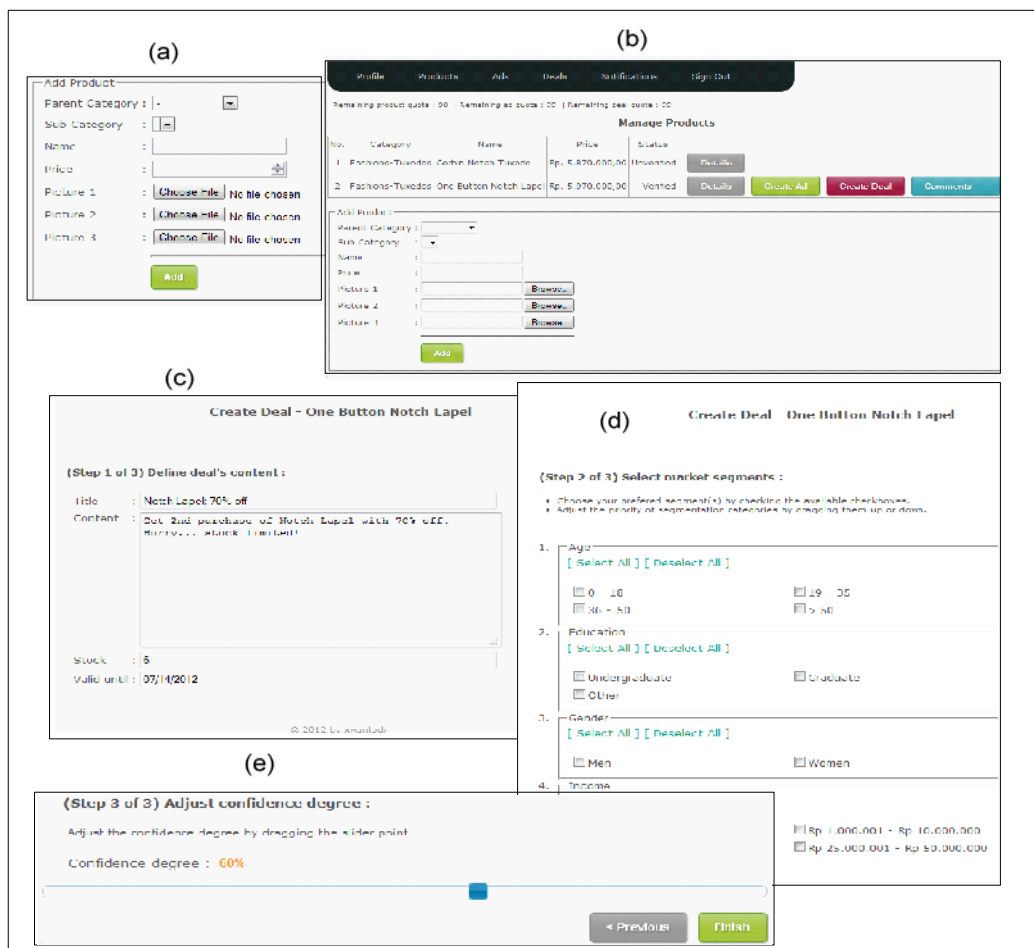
(a)

Add Product
Parent Category : -
Sub Category : -
Name :
Price :
Picture 1 : Choose File No file chosen
Picture 2 : Choose File No file chosen
Picture 3 : Choose File No file chosen
Add

(b)

Profile Products Ads Deals Notifications Sign Out

Remaining product quota : 90 | Remaining ad quota : 00 | Remaining deal quota : 00

Manage Products

| No. | Category | Name | Price | Status | | | | |
|---|---|---|---|---|---|---|---|---|
| 1 | Fashions-Tuxedos | Cotton Notch Tuxedo | Rp. 5.870.000,00 | Unverified | Details | | | |
| 2 | Fashions-Tuxedos | One Button Notch Lapel | Rp. 5.970.000,00 | Verified | Details | Create Ad | Create Deal | Comments |

Add Product
Parent Category :
Sub Category :
Name :
Price :
Picture 1 : Browse...
Picture 2 : Browse...
Picture 3 : Browse...
Add

(c)

Create Deal - One Button Notch Lapel

(Step 1 of 3) Define deal's content :

Title : Notch Lapel 70% off
Content : Get 2nd purchase of Notch Lapel with 70% off. Hurry... stock limited!
Stock : 5
Valid until : 07/14/2012

© 2012 by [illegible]

(d)

Create Deal One Button Notch Lapel

(Step 2 of 3) Select market segments :

• Choose your prefered segment(s) by checking the available checkboxes.
• Adjust the priority of segmentation categories by dragging them up or down.

1. Age
[ Select All ] [ Deselect All ]
0 - 18
19 - 35
36 - 50
> 50

2. Education
[ Select All ] [ Deselect All ]
Undergraduate
Graduate
Other

3. Gender
[ Select All ] [ Deselect All ]
Men
Women

4. Income
Rp 1.000.001 - Rp 10.000.000
Rp 25.000.001 - Rp 50.000.000

(e)

(Step 3 of 3) Adjust confidence degree :

Adjust the confidence degree by dragging the slider point

Confidence degree : 60%

◂ Previous Finish